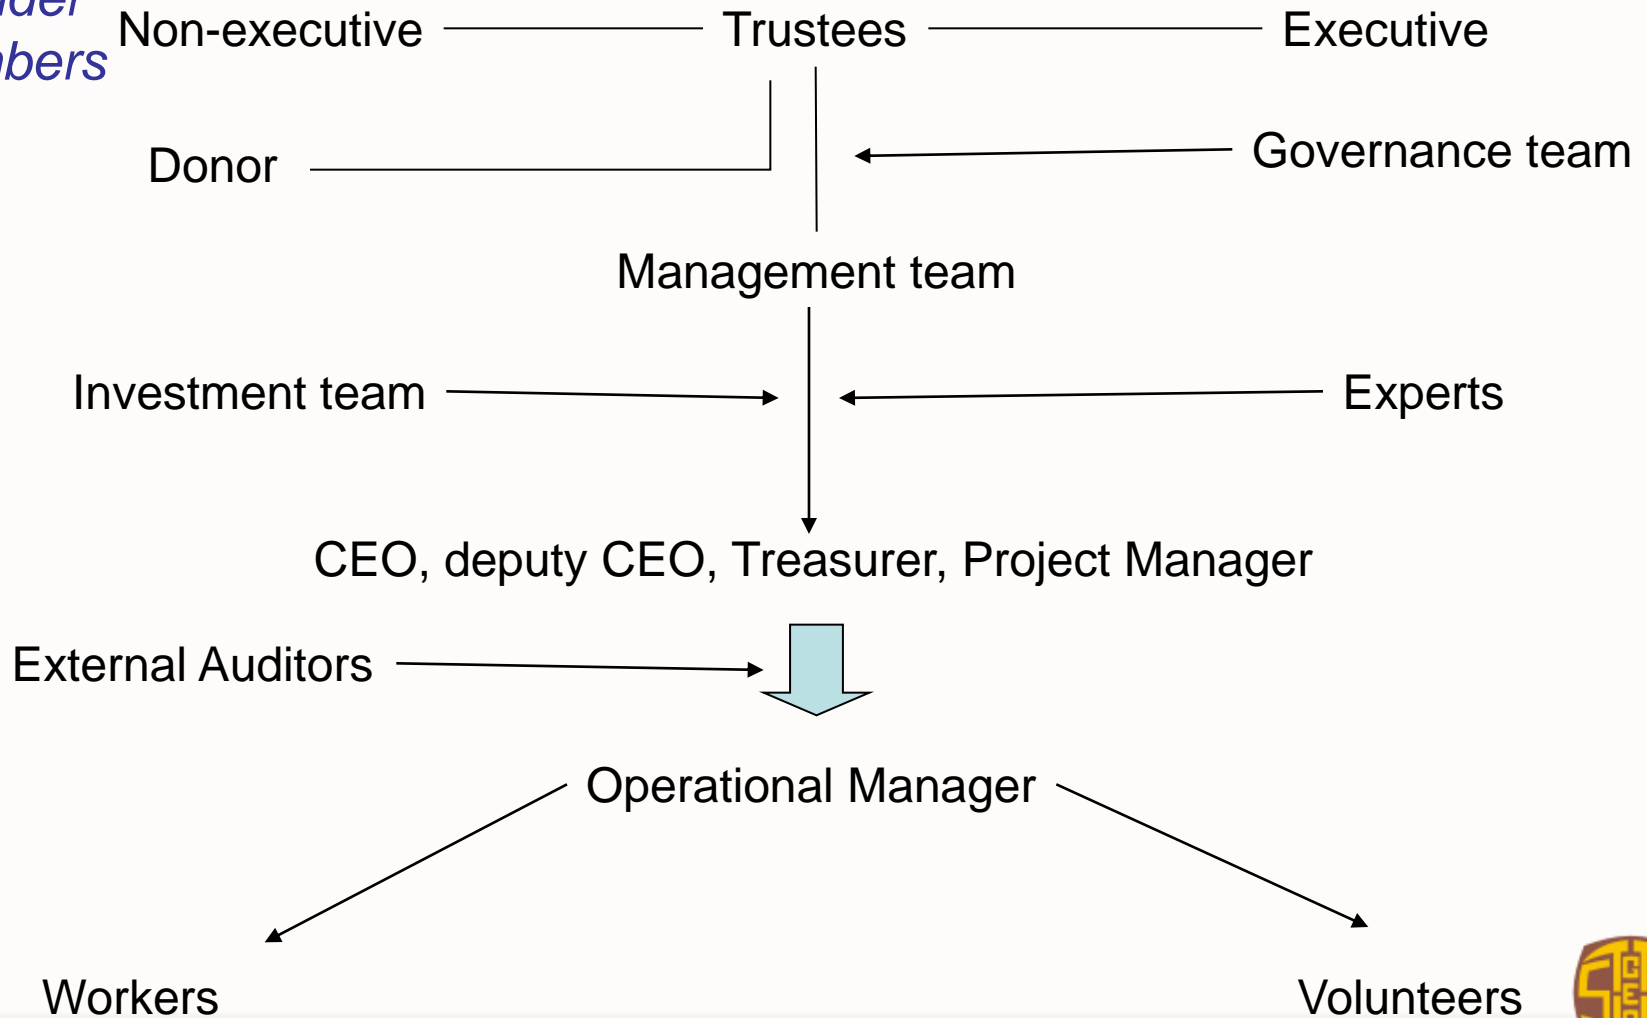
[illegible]der
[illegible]bers

Non-executive Trustees Executive

Donor

Governance team

Management team

Investment team

Experts

CEO, deputy CEO, Treasurer, Project Manager

External Auditors

Operational Manager

Workers

Volunteers